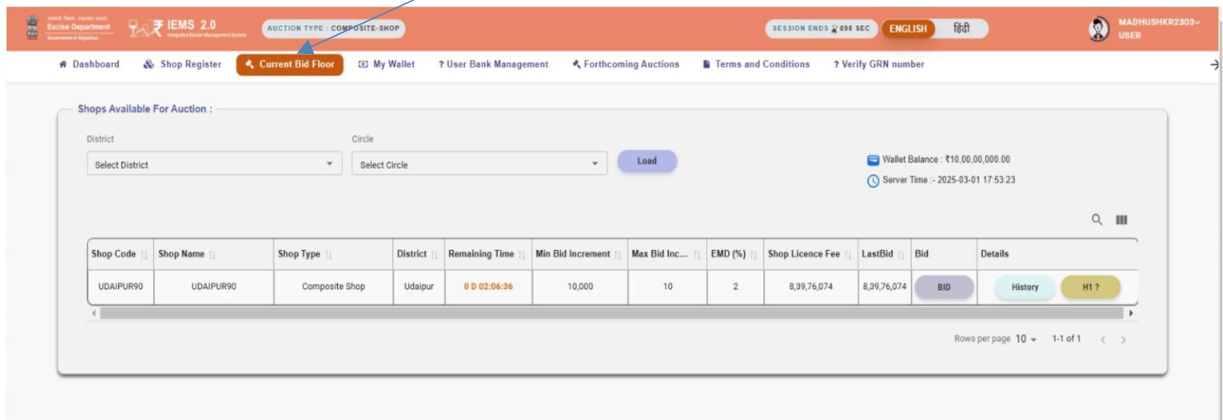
Excise Department
IEMS 2.0
AUCTION TYPE : COMPOSITE-SHOP
SESSION ENDS 898 SEC
ENGLISH
हिंदी
MADHUSHKR2303
USER

Dashboard
Shop Register
Current Bid Floor
My Wallet
? User Bank Management
Forthcoming Auctions
Terms and Conditions
? Verify GRN number

Shops Available For Auction :

District
Select District
Circle
Select Circle
Load

Wallet Balance : ₹10,00,00,000.00
Server Time :- 2025-03-01 17:53:23

| Shop Code | Shop Name | Shop Type | District | Remaining Time | Min Bid Increment | Max Bid Inc... | EMD (%) | Shop Licence Fee | LastBid | Bid | Details |
|---|---|---|---|---|---|---|---|---|---|---|---|
| UDAIPUR90 | UDAIPUR90 | Composite Shop | Udaipur | 0 D 02:06:36 | 10,000 | 10 | 2 | 8,39,76,074 | 8,39,76,074 | BID | History H1 ? |

Rows per page 10 1-1 of 1